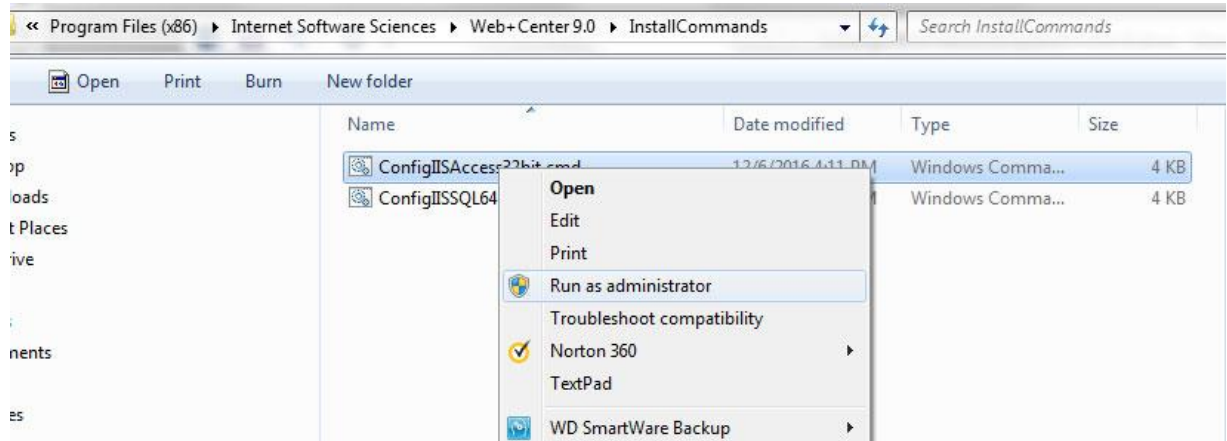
« Program Files (x86) ▸ Internet Software Sciences ▸ Web+Center 9.0 ▸ InstallCommands

Search InstallCommands

Open Print Burn New folder

s
op
loads
t Places
ive
nents
es

| Name | Date modified | Type | Size |
|---|---|---|---|
| ConfigIISAccess32bit.cmd | 12/6/2016 4:11 PM | Windows Comma... | 4 KB |
| ConfigIISSQL64 | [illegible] M | Windows Comma... | 4 KB |

Open
Edit
Print
Run as administrator
Troubleshoot compatibility
Norton 360
TextPad
WD SmartWare Backup